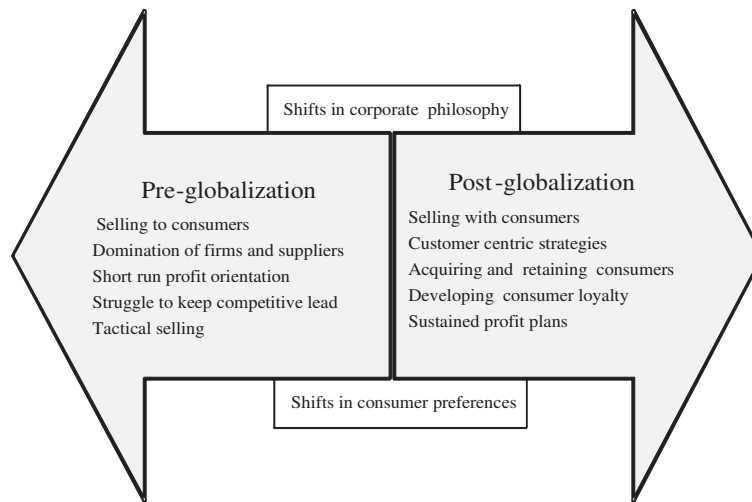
Shifts in corporate philosophy

Pre-globalization

Selling to consumers
Domination of firms and suppliers
Short run profit orientation
Struggle to keep competitive lead
Tactical selling

Post-globalization

Selling with consumers
Customer centric strategies
Acquiring and retaining consumers
Developing consumer loyalty
Sustained profit plans

Shifts in consumer preferences